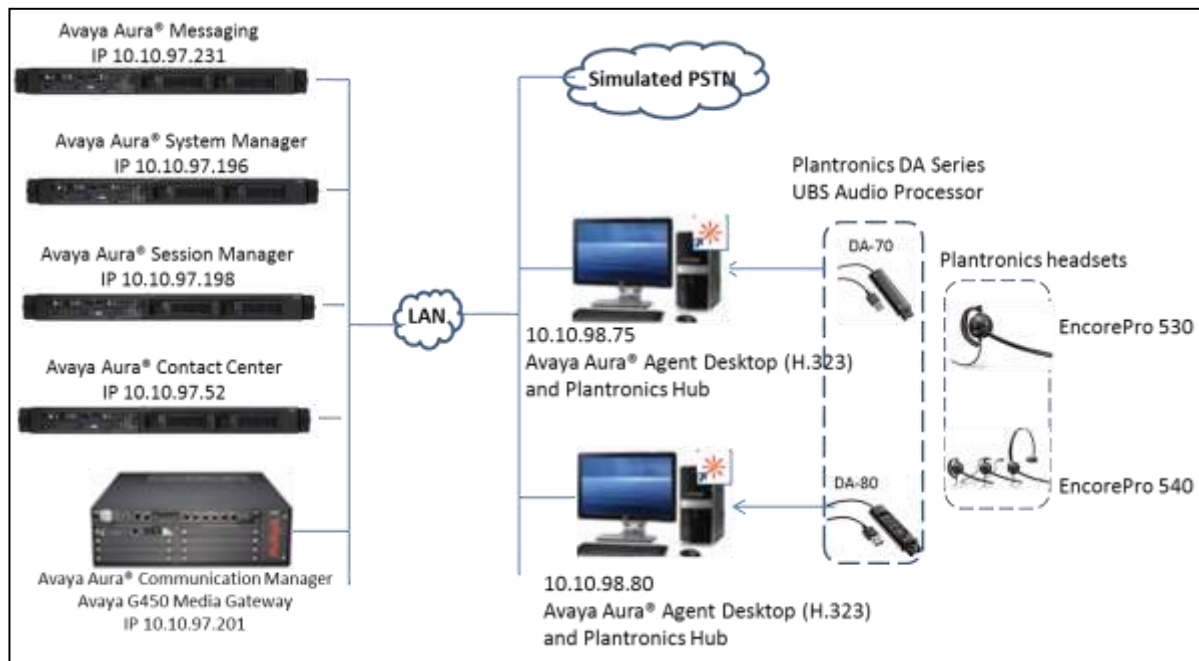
Avaya Aura® Messaging
IP 10.10.97.231

Avaya Aura® System Manager
IP 10.10.97.196

Avaya Aura® Session Manager
IP 10.10.97.198

Avaya Aura® Contact Center
IP 10.10.97.52

Avaya Aura® Communication Manager
Avaya G450 Media Gateway
IP 10.10.97.201

LAN

Simulated PSTN

Plantronics DA Series
UBS Audio Processor

DA-70

Plantronics headsets

EncorePro 530

10.10.98.75
Avaya Aura® Agent Desktop (H.323)
and Plantronics Hub

DA-80

EncorePro 540

10.10.98.80
Avaya Aura® Agent Desktop (H.323)
and Plantronics Hub